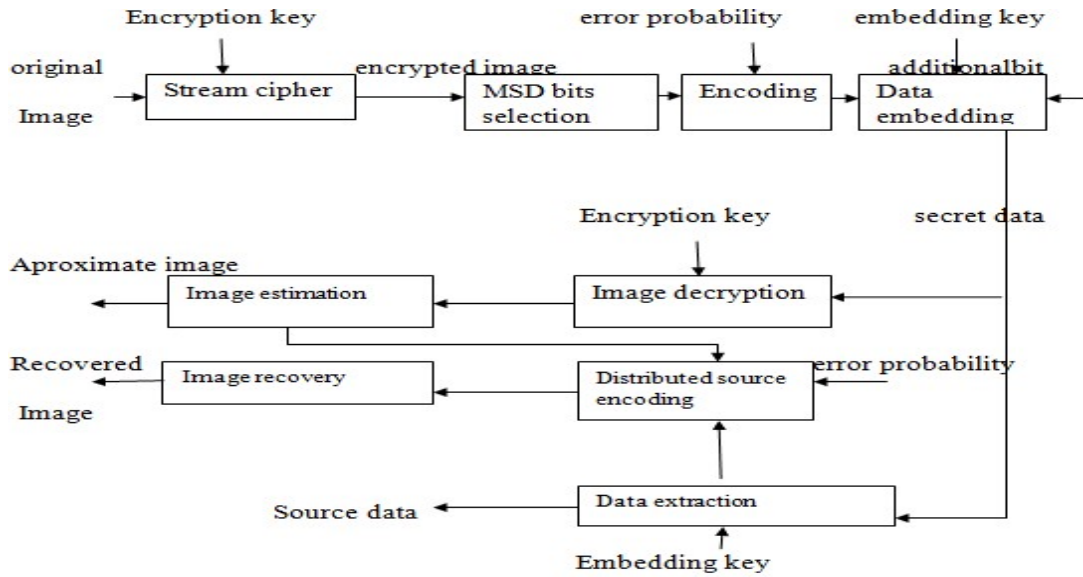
Encryption key

error probability

embedding key

original Image

Stream cipher

encrypted image

MSD bits selection

Encoding

additionalbit

Data embedding

Encryption key

secret data

Aproximate image

Image estimation

Image decryption

Recovered Image

Image recovery

Distributed source encoding

error probability

Source data

Data extraction

Embedding key